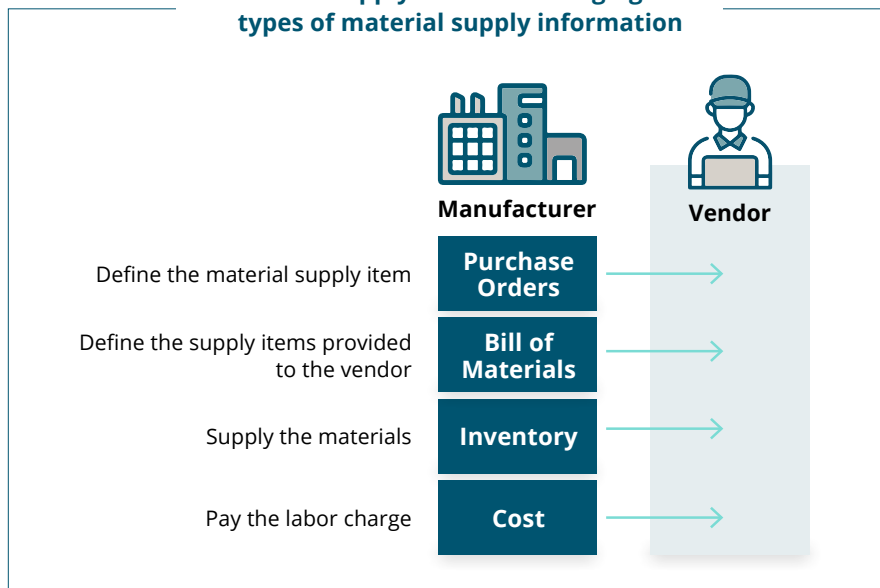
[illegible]
types of material supply information

Manufacturer

Vendor

Define the material supply item

Purchase Orders

Define the supply items provided to the vendor

Bill of Materials

Supply the materials

Inventory

Pay the labor charge

Cost